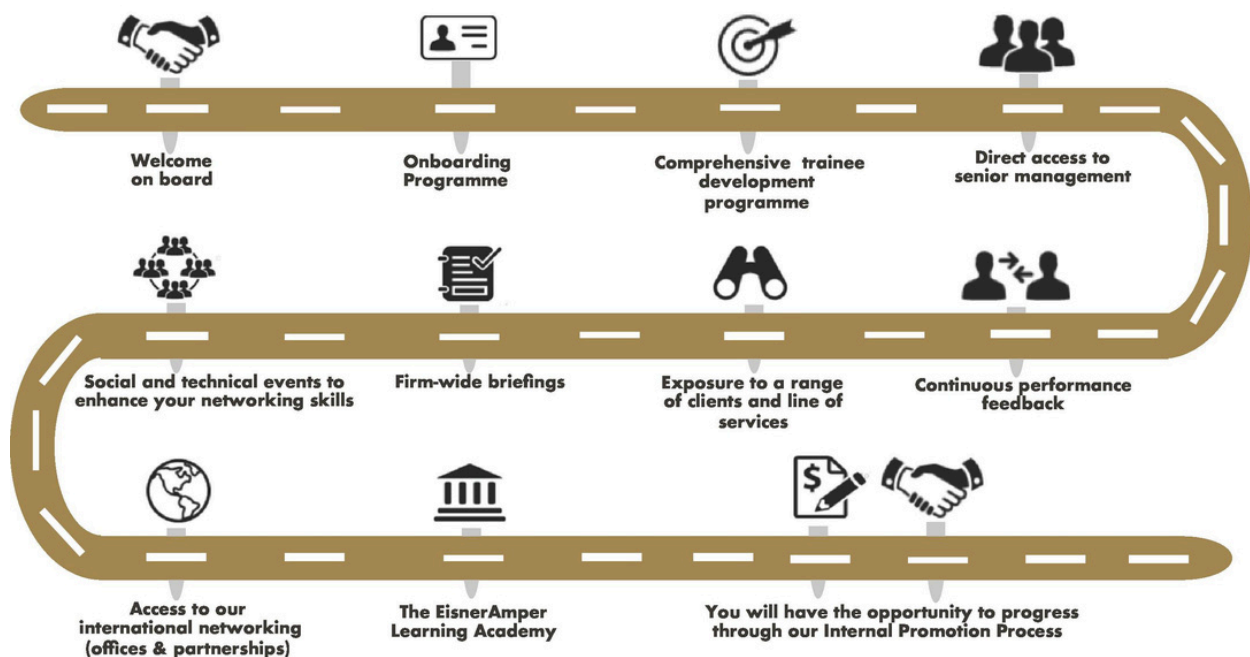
Welcome on board

Onboarding Programme

Comprehensive trainee development programme

Direct access to senior management

Social and technical events to enhance your networking skills

Firm-wide briefings

Exposure to a range of clients and line of services

Continuous performance feedback

Access to our international networking (offices & partnerships)

The EisnerAmper Learning Academy

$

You will have the opportunity to progress through our Internal Promotion Process